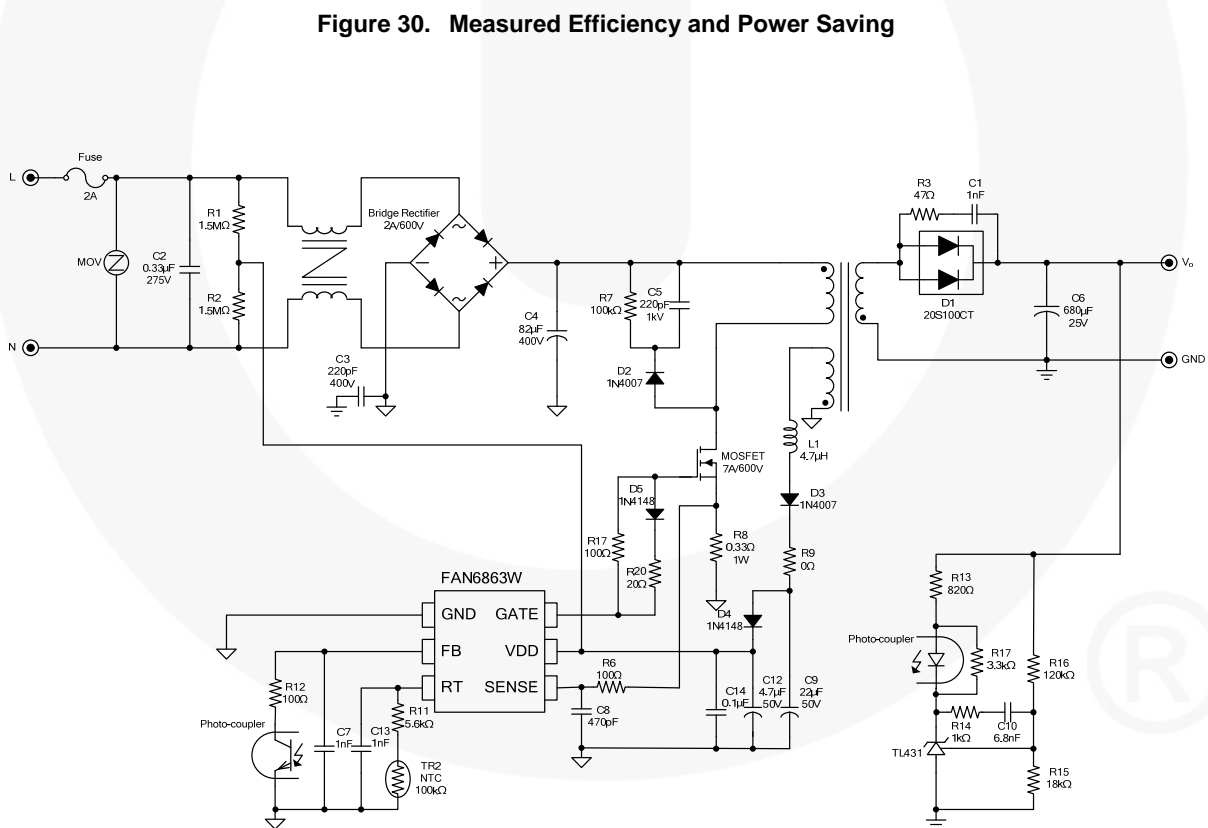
Figure 30. Measured Efficiency and Power Saving

L
N
Fuse
2A
MOV
C2
0.33µF
275V
R1
1.5MΩ
R2
1.5MΩ
C3
220pF
400V
Bridge Rectifier
2A/600V
C4
82µF
400V
R7
100kΩ
C5
220pF
1kV
D2
1N4007
R3
47Ω
C1
1nF
D1
20S100CT
C6
680µF
25V
V$_o$
GND
L1
4.7µH
MOSFET
7A/600V
D5
1N4148
D3
1N4007
R17
100Ω
R20
20Ω
R8
0.33Ω
1W
R9
0Ω
FAN6863W
GND
GATE
FB
VDD
RT
SENSE
D4
1N4148
R6
100Ω
C14
0.1µF
C12
4.7µF
50V
C9
22µF
50V
C8
470pF
R12
100Ω
Photo-coupler
C7
1nF
C13
1nF
R11
5.6kΩ
TR2
NTC
100kΩ
R13
820Ω
Photo-coupler
R17
3.3kΩ
R16
120kΩ
R14
1kΩ
C10
6.8nF
TL431
R15
18kΩ